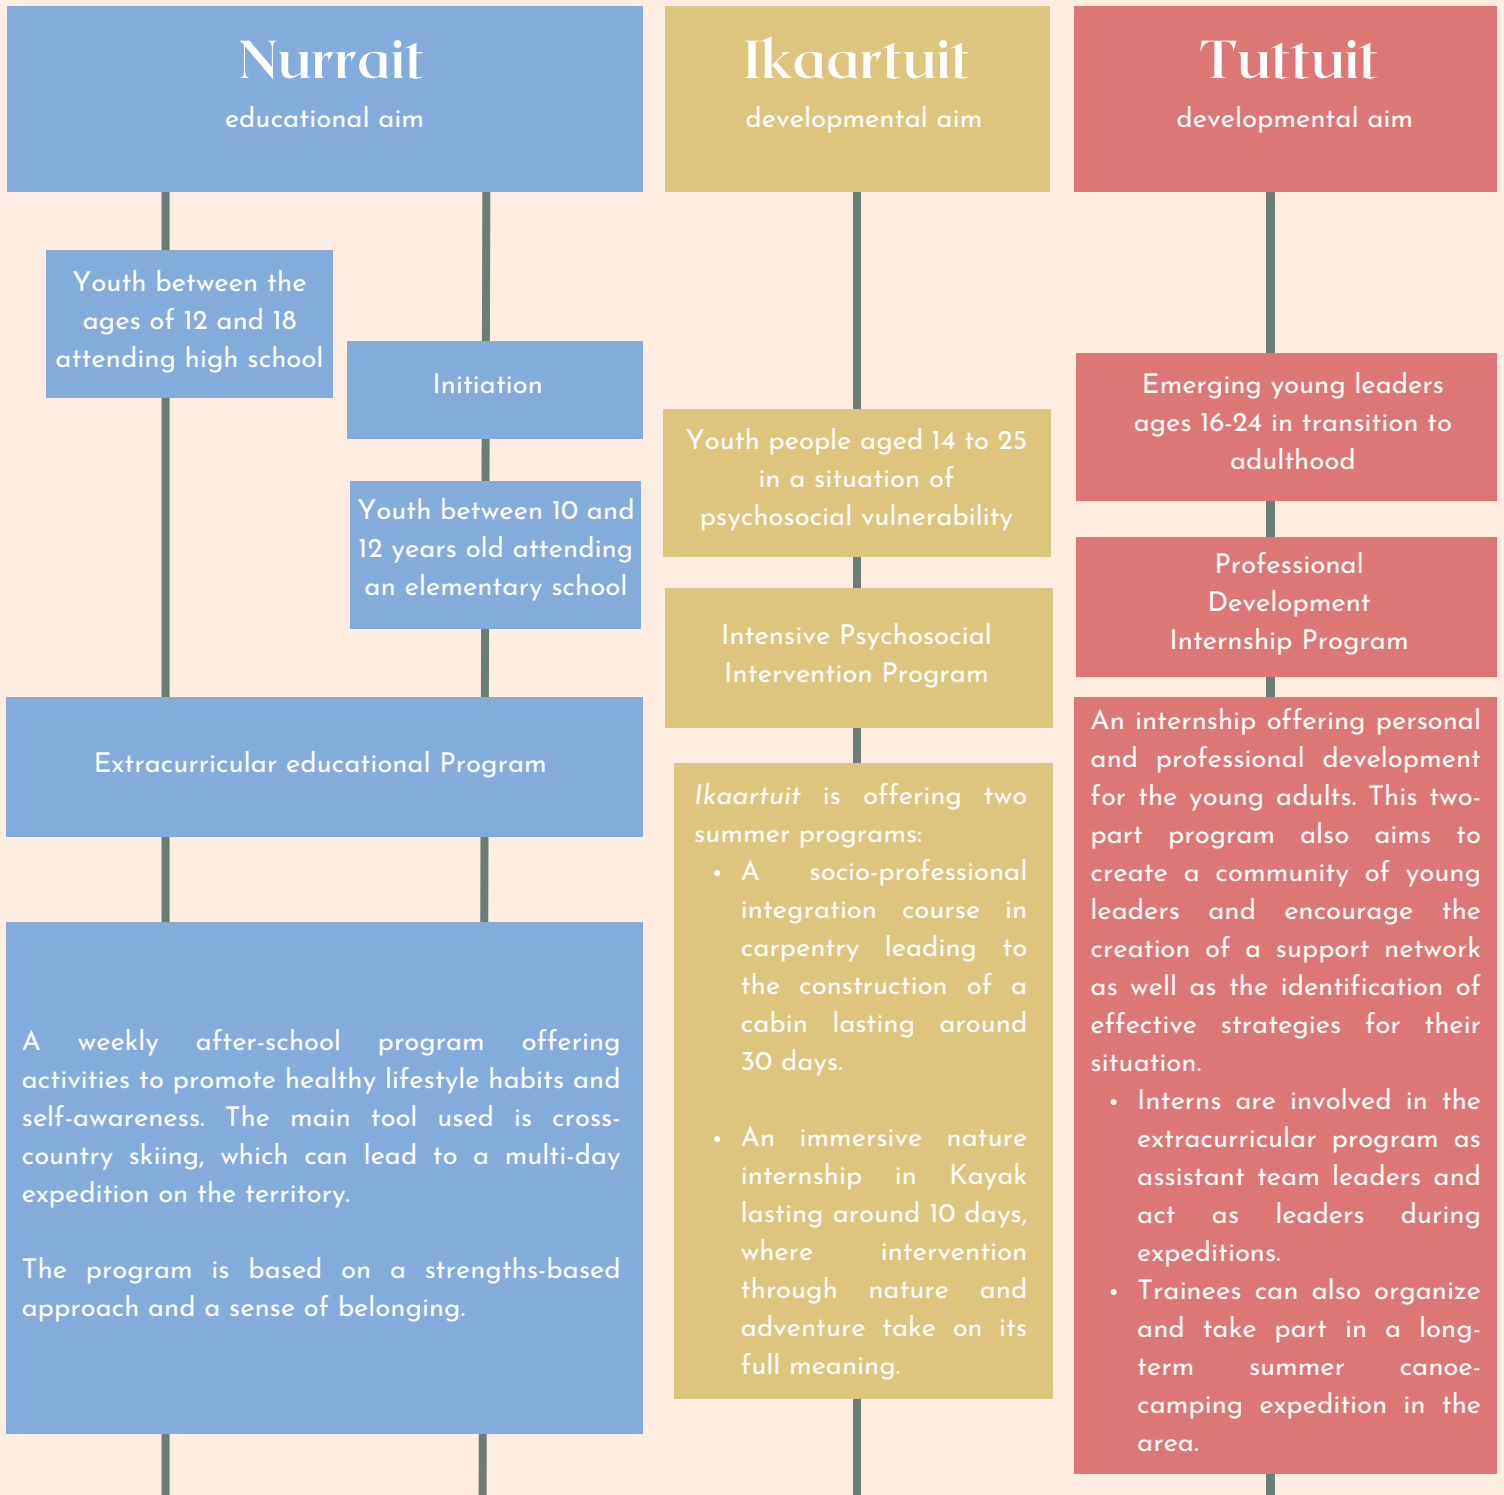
Nurrait
educational aim

Youth between the ages of 12 and 18 attending high school

Initiation

Youth between 10 and 12 years old attending an elementary school

Extracurricular educational Program

A weekly after-school program offering activities to promote healthy lifestyle habits and self-awareness. The main tool used is cross-country skiing, which can lead to a multi-day expedition on the territory.

The program is based on a strengths-based approach and a sense of belonging.

Ikaartuit
developmental aim

Youth people aged 14 to 25 in a situation of psychosocial vulnerability

Intensive Psychosocial Intervention Program

*Ikaartuit* is offering two summer programs:

- A socio-professional integration course in carpentry leading to the construction of a cabin lasting around 30 days.
- An immersive nature internship in Kayak lasting around 10 days, where intervention through nature and adventure take on its full meaning.

Tuttuit
developmental aim

Emerging young leaders ages 16-24 in transition to adulthood

Professional Development Internship Program

An internship offering personal and professional development for the young adults. This two-part program also aims to create a community of young leaders and encourage the creation of a support network as well as the identification of effective strategies for their situation.

- Interns are involved in the extracurricular program as assistant team leaders and act as leaders during expeditions.
- Trainees can also organize and take part in a long-term summer canoe-camping expedition in the area.